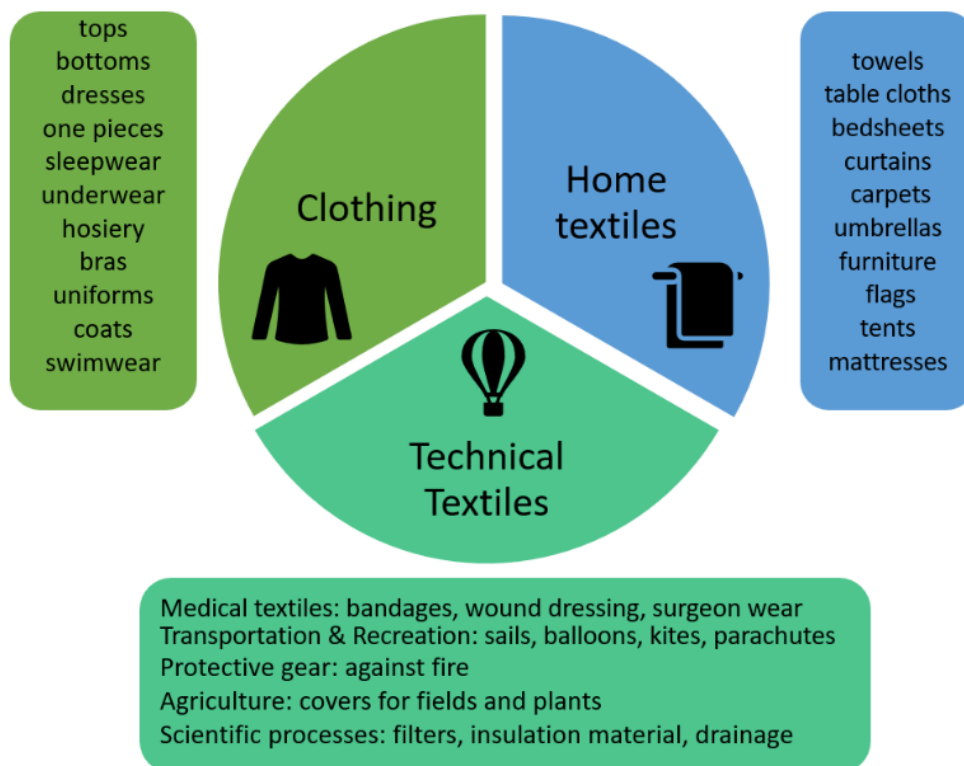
tops
bottoms
dresses
one pieces
sleepwear
underwear
hosiery
bras
uniforms
coats
swimwear

Clothing

Home textiles

towels
table cloths
bedsheets
curtains
carpets
umbrellas
furniture
flags
tents
mattresses

Technical Textiles

Medical textiles: bandages, wound dressing, surgeon wear
Transportation & Recreation: sails, balloons, kites, parachutes
Protective gear: against fire
Agriculture: covers for fields and plants
Scientific processes: filters, insulation material, drainage